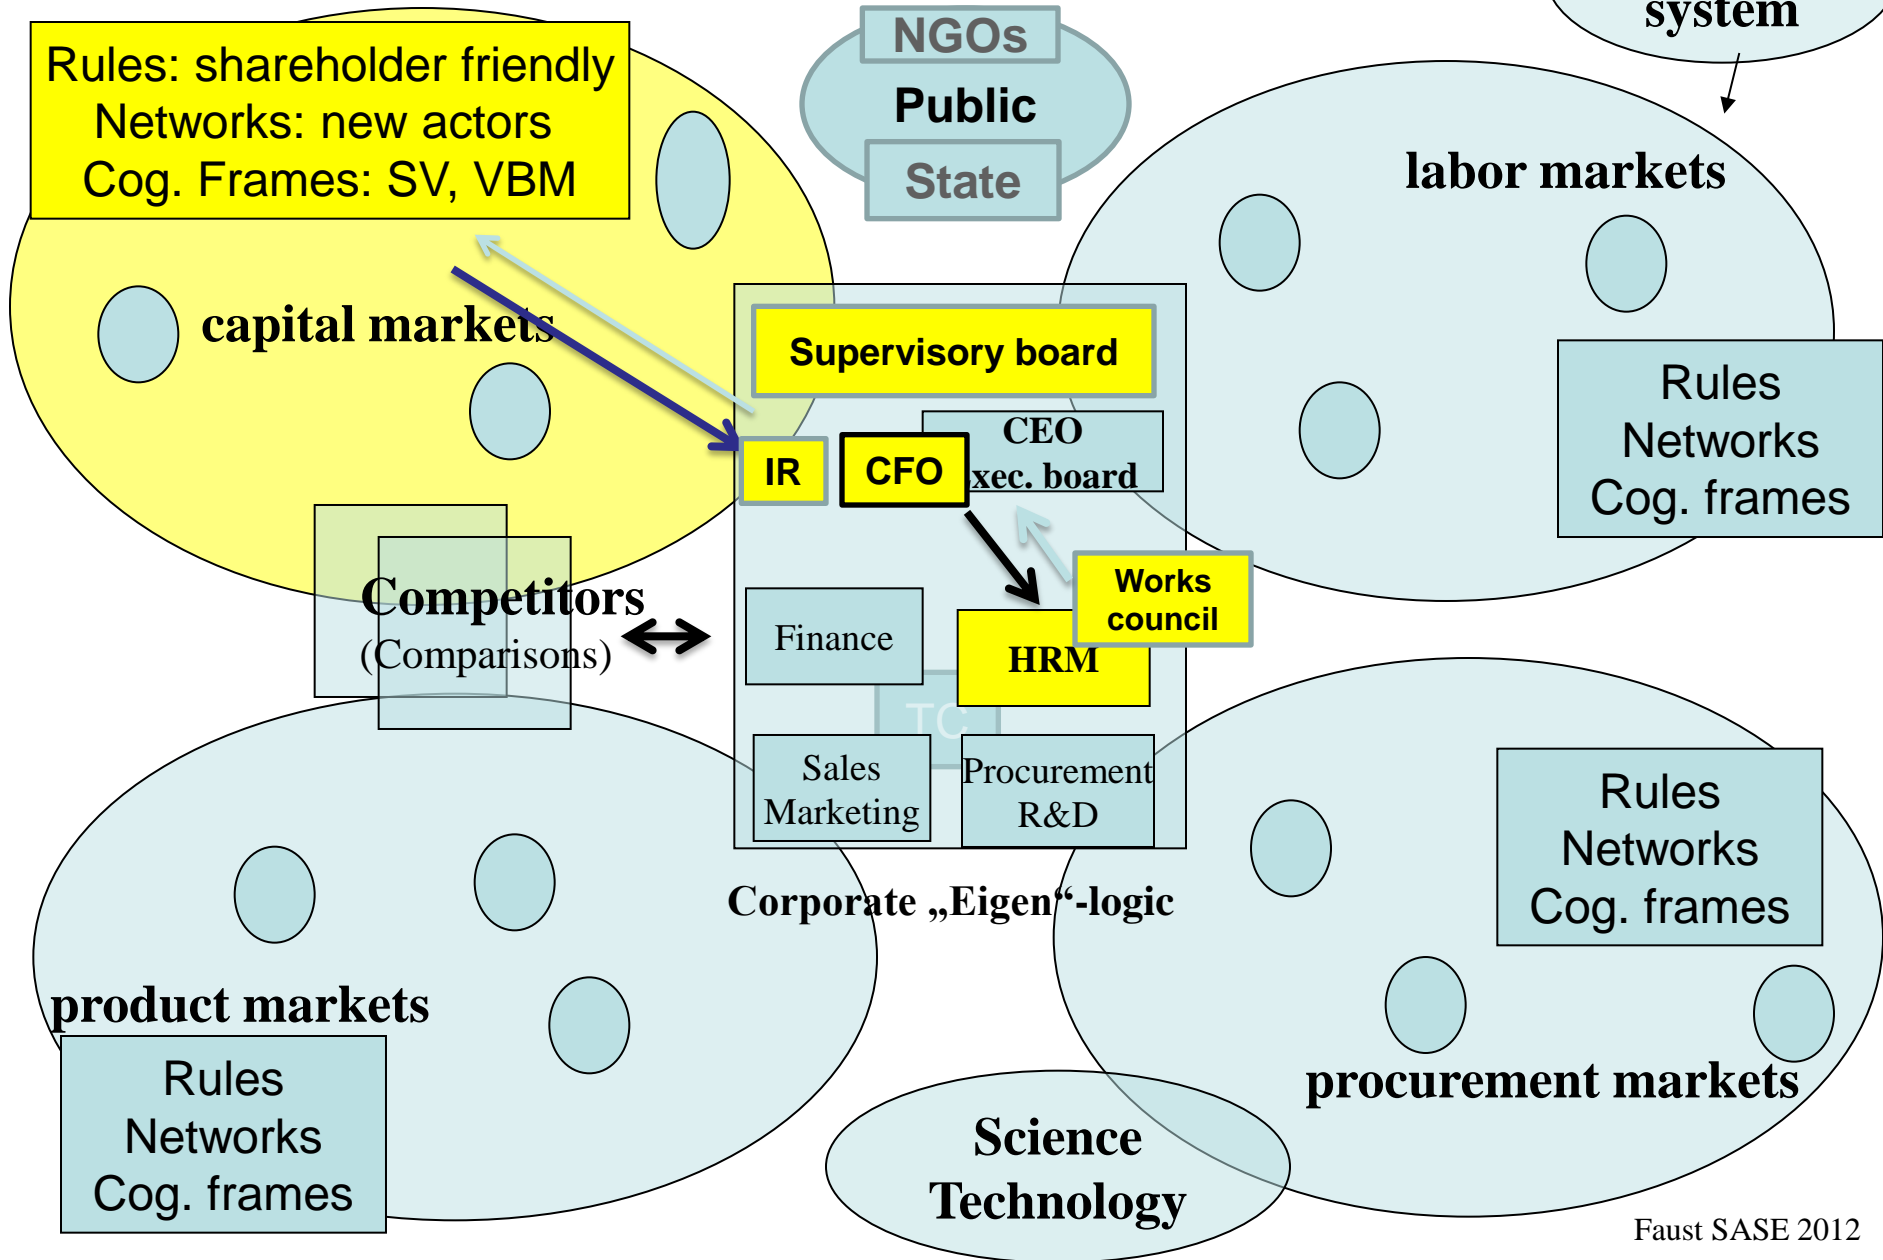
Rules: shareholder friendly
Networks: new actors
Cog. Frames: SV, VBM

NGOs
Public
State

system

labor markets

capital markets

Supervisory board

CEO
xec. board

IR

CFO

Rules
Networks
Cog. frames

Competitors
(Comparisons)

Finance

Works council

HRM

TC

Sales
Marketing

Procurement
R&D

Rules
Networks
Cog. frames

Corporate „Eigen“-logic

product markets

Rules
Networks
Cog. frames

procurement markets

Science
Technology

Faust SASE 2012